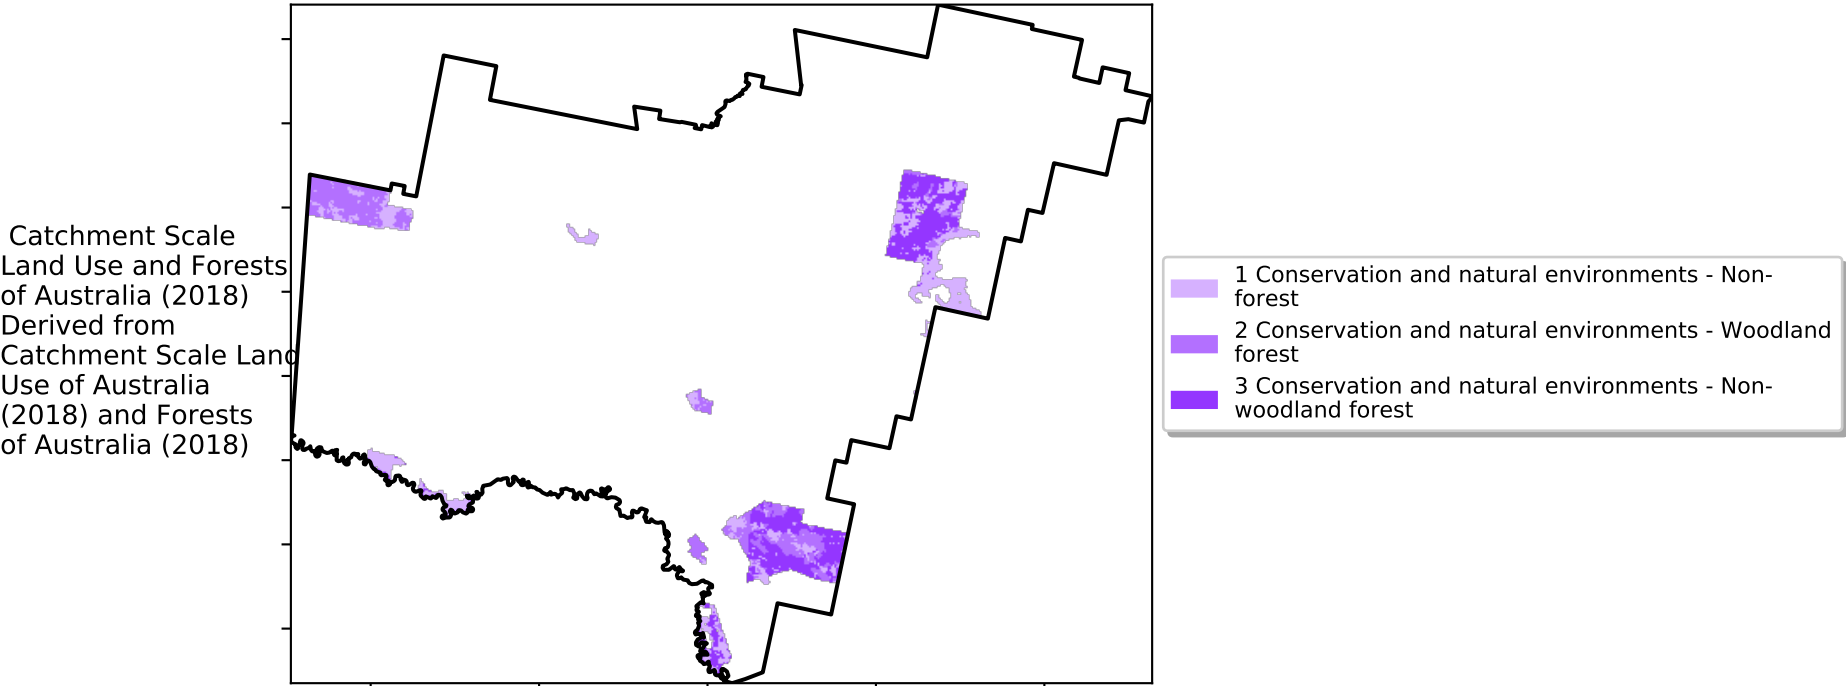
Catchment Scale Land Use and Forests of Australia (2018) Derived from Catchment Scale Land Use of Australia (2018) and Forests of Australia (2018)

1 Conservation and natural environments - Non-forest
2 Conservation and natural environments - Woodland forest
3 Conservation and natural environments - Non-woodland forest